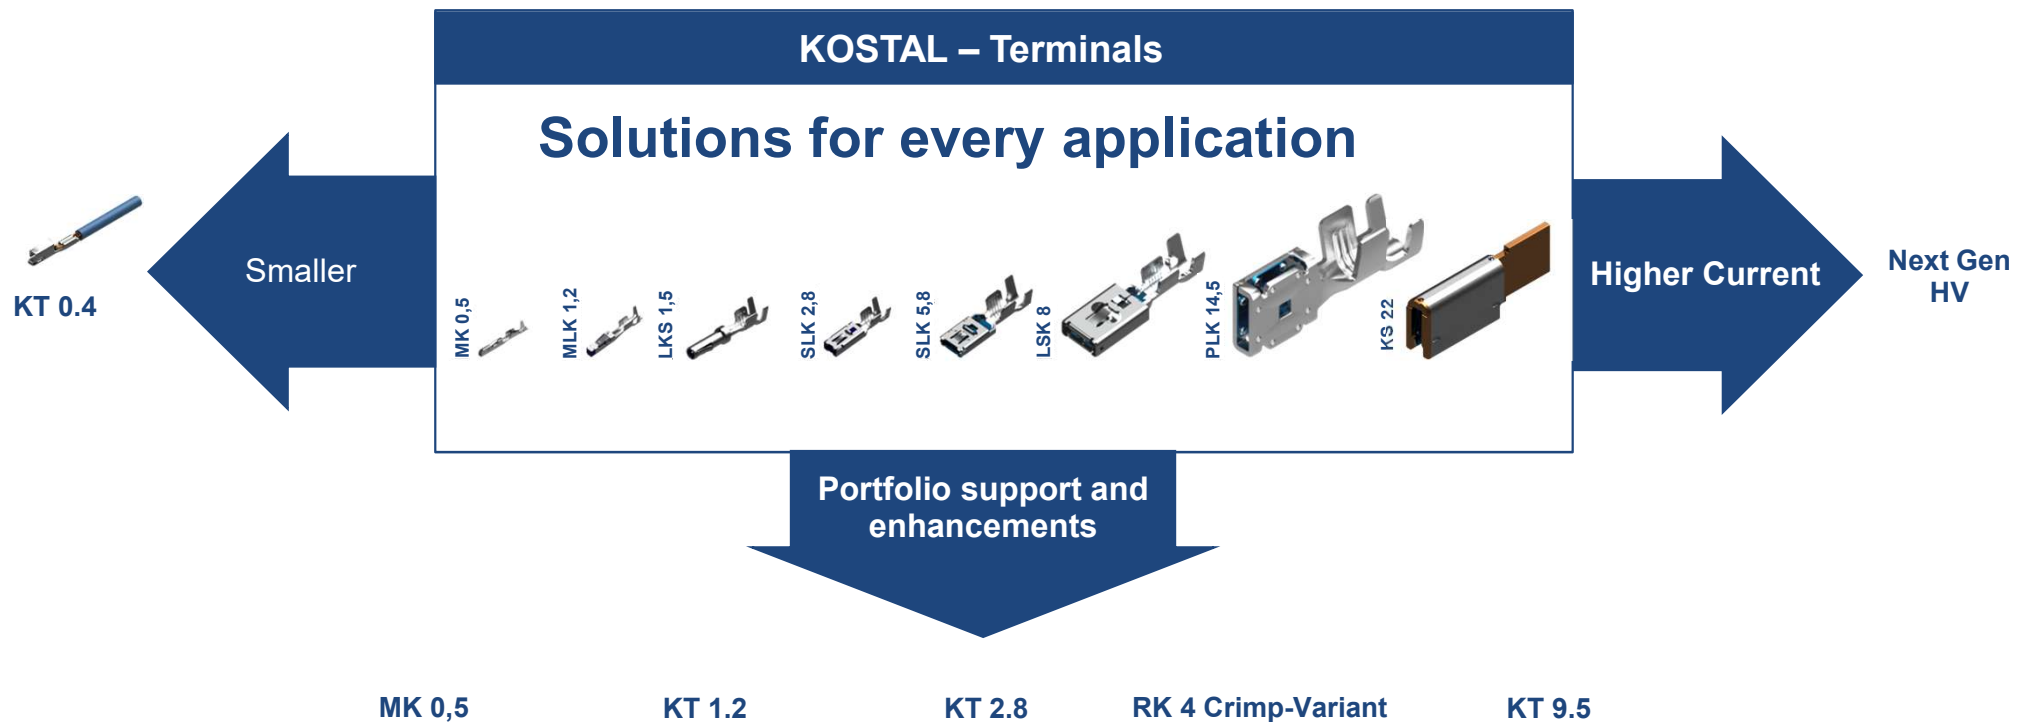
KOSTAL – Terminals

Solutions for every application

KT 0.4

Smaller

MK 0,5

MLK 1,2

LKS 1,5

SLK 2,8

SLK 5,8

LSK 8

PLK 14,5

KS 22

Higher Current

Next Gen HV

Portfolio support and enhancements

MK 0,5

KT 1.2

KT 2.8

RK 4 Crimp-Variant

KT 9.5